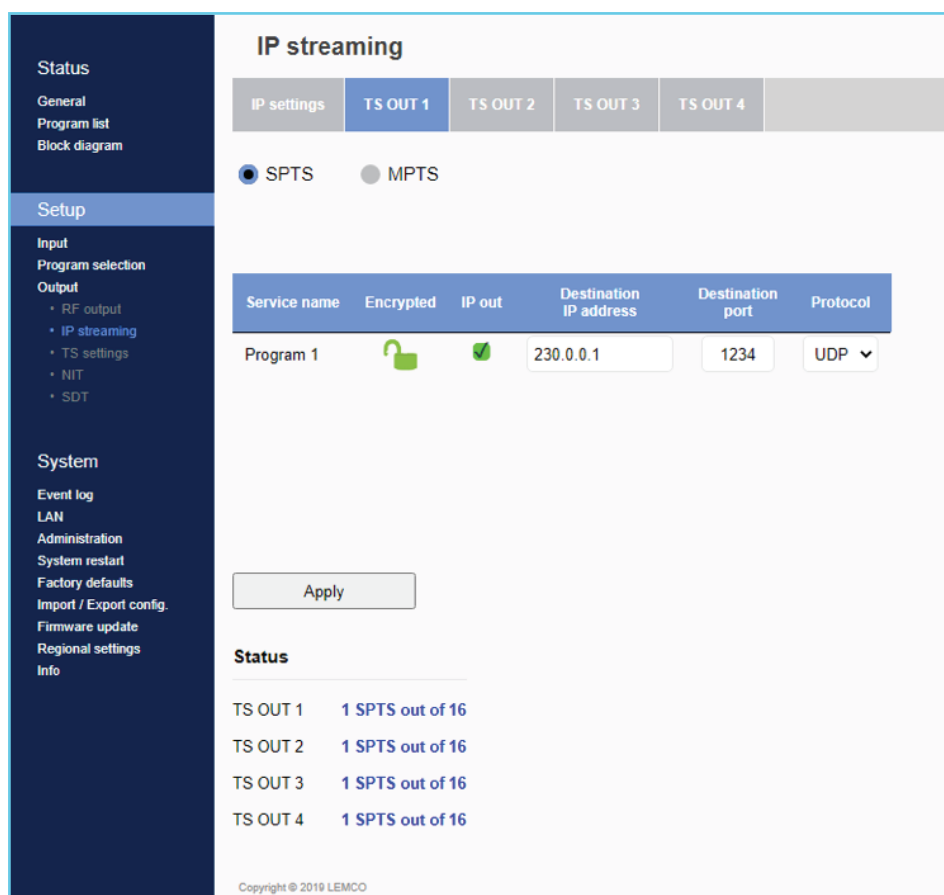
Status
General
Program list
Block diagram

Setup
Input
Program selection
Output
• RF output
• IP streaming
• TS settings
• NIT
• SDT

System
Event log
LAN
Administration
System restart
Factory defaults
Import / Export config.
Firmware update
Regional settings
Info

IP streaming

IP settings | TS OUT 1 | TS OUT 2 | TS OUT 3 | TS OUT 4

SPTS MPTS

| Service name | Encrypted | IP out | Destination IP address | Destination port | Protocol |
|---|---|---|---|---|---|
| Program 1 | | | 230.0.0.1 | 1234 | UDP |

Apply

Status

TS OUT 1 1 SPTS out of 16
TS OUT 2 1 SPTS out of 16
TS OUT 3 1 SPTS out of 16
TS OUT 4 1 SPTS out of 16

Copyright © 2019 LEMCO